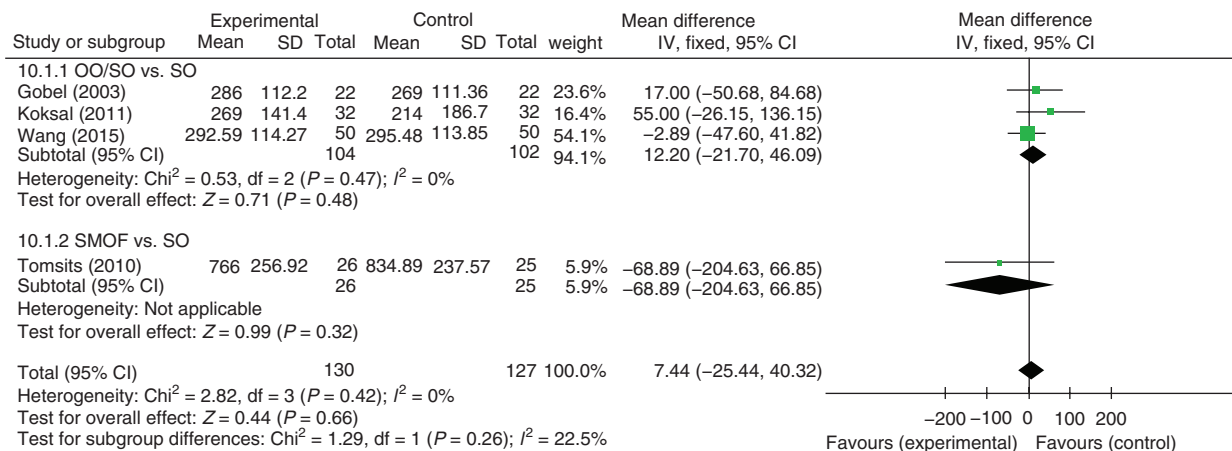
| Study or subgroup | Experimental Mean | Experimental SD | Experimental Total | Control Mean | Control SD | Control Total | weight | Mean difference IV, fixed, 95% CI |
|---|---|---|---|---|---|---|---|---|
| 10.1.1 OO/SO vs. SO | | | | | | | | |
| Gobel (2003) | 286 | 112.2 | 22 | 269 | 111.36 | 22 | 23.6% | 17.00 (−50.68, 84.68) |
| Koksal (2011) | 269 | 141.4 | 32 | 214 | 186.7 | 32 | 16.4% | 55.00 (−26.15, 136.15) |
| Wang (2015) | 292.59 | 114.27 | 50 | 295.48 | 113.85 | 50 | 54.1% | −2.89 (−47.60, 41.82) |
| Subtotal (95% CI) | | | 104 | | | 102 | 94.1% | 12.20 (−21.70, 46.09) |

Heterogeneity: Chi$^2$ = 0.53, df = 2 ($P$ = 0.47); $I^2$ = 0%
Test for overall effect: $Z$ = 0.71 ($P$ = 0.48)

| Study or subgroup | Experimental Mean | Experimental SD | Experimental Total | Control Mean | Control SD | Control Total | weight | Mean difference IV, fixed, 95% CI |
|---|---|---|---|---|---|---|---|---|
| 10.1.2 SMOF vs. SO | | | | | | | | |
| Tomsits (2010) | 766 | 256.92 | 26 | 834.89 | 237.57 | 25 | 5.9% | −68.89 (−204.63, 66.85) |
| Subtotal (95% CI) | | | 26 | | | 25 | 5.9% | −68.89 (−204.63, 66.85) |

Heterogeneity: Not applicable
Test for overall effect: $Z$ = 0.99 ($P$ = 0.32)

| Total (95% CI) | | | 130 | | | 127 | 100.0% | 7.44 (−25.44, 40.32) |
|---|---|---|---|---|---|---|---|---|

Heterogeneity: Chi$^2$ = 2.82, df = 3 ($P$ = 0.42); $I^2$ = 0%
Test for overall effect: $Z$ = 0.44 ($P$ = 0.66)
Test for subgroup differences: Chi$^2$ = 1.29, df = 1 ($P$ = 0.26); $I^2$ = 22.5%

Mean difference
IV, fixed, 95% CI

−200 −100 0 100 200
Favours (experimental) Favours (control)